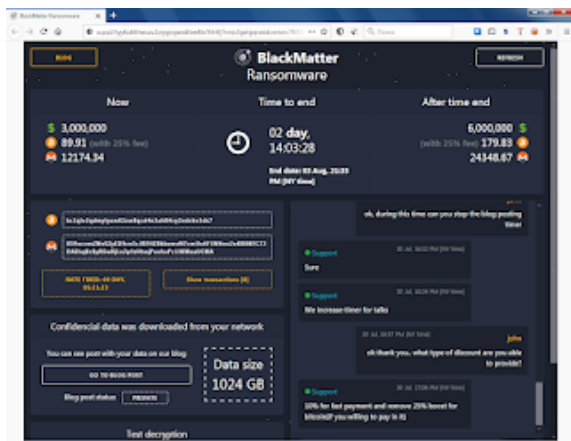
BlackMatter Ransomware

BLOG

BlackMatter
Ransomware

REFRESH

Now
$ 3,000,000
89.91 (with 25% fee)
12174.34

Time to end
02 day, 14:03:28
End date: 03 Aug, 23:59 PM [NY time]

After time end
6,000,000 $
(with 25% fee) 179.83
24348.67

bc1q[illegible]

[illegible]

RATE FIXED: 48 04%, 05:21:23

Show transactions [0]

Confidencial data was downloaded from your network

You can see post with your data on our blog

GO TO BLOG POST

Blog post status: PRIVATE

Data size
1024 GB

Test decryption

ok, during this time can you stop the blog posting timer

Support
Sure

Support
We increase timer for talks

john
ok thank you. what type of discount are you able to provide?

Support
10% for fast payment and remove 25% boost for bitcoin(if you willing to pay in it)